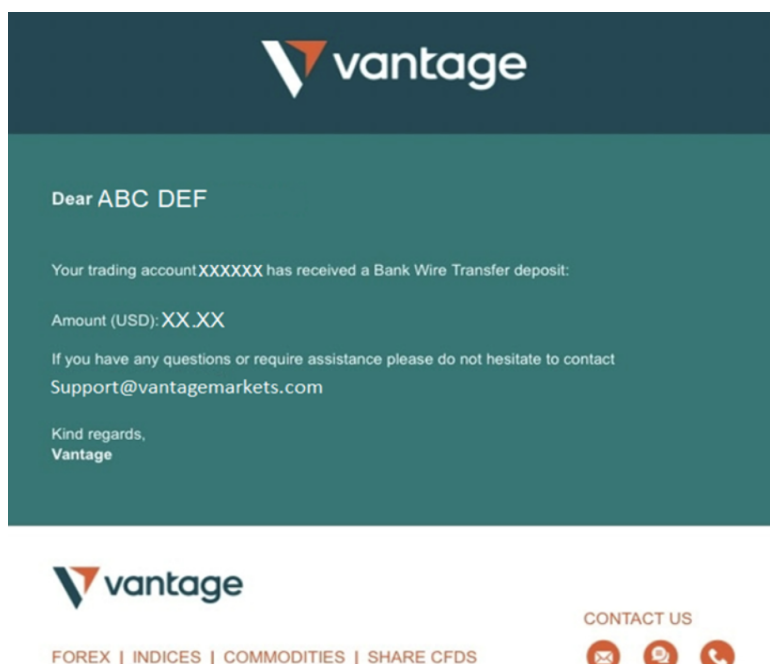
vantage

Dear ABC DEF

Your trading account XXXXXX has received a Bank Wire Transfer deposit:

Amount (USD): XX.XX

If you have any questions or require assistance please do not hesitate to contact Support@vantagemarkets.com

Kind regards,
Vantage

vantage

CONTACT US

FOREX | INDICES | COMMODITIES | SHARE CFDS